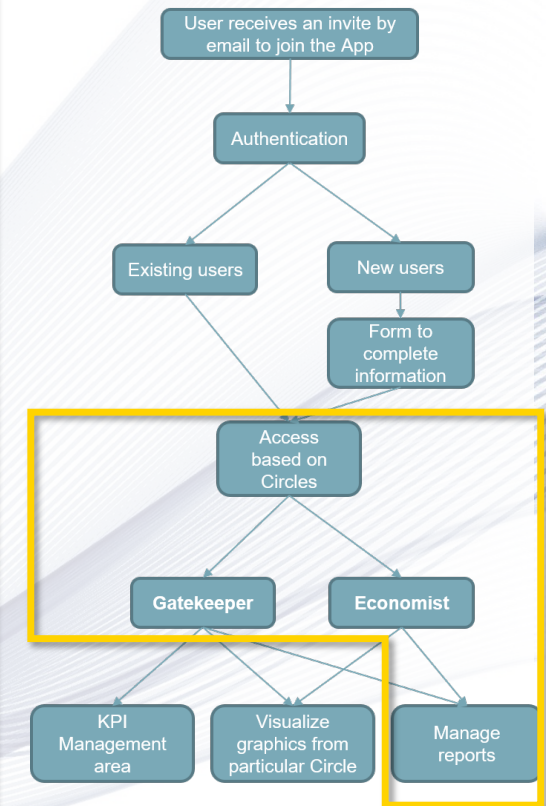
User receives an invite by email to join the App

Authentication

Existing users

New users

Form to complete information

Access based on Circles

Gatekeeper

Economist

KPI Management area

Visualize graphics from particular Circle

Manage reports